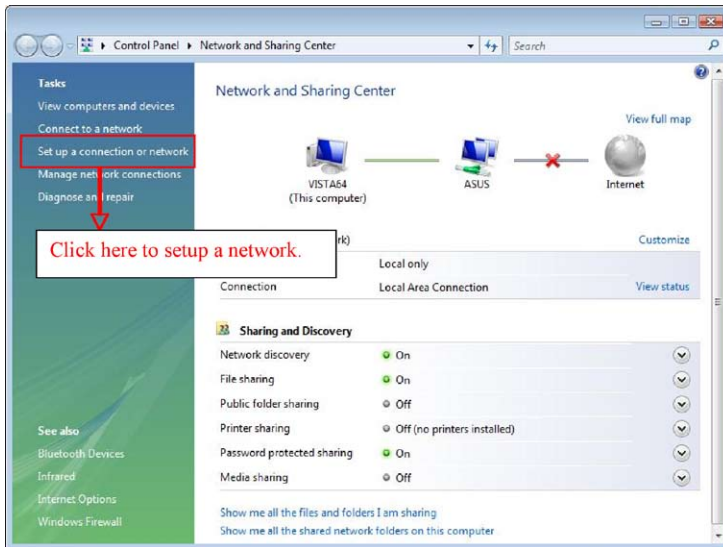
Control Panel ▸ Network and Sharing Center
Search

Tasks
View computers and devices
Connect to a network
Set up a connection or network
Manage network connections
Diagnose and repair

Click here to setup a network.

See also
Bluetooth Devices
Infrared
Internet Options
Windows Firewall

Network and Sharing Center

View full map

VISTA64
(This computer)

ASUS

Internet

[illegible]rk)

Customize

Local only

Connection
Local Area Connection
View status

Sharing and Discovery

| Network discovery | On |
|---|---|
| File sharing | On |
| Public folder sharing | Off |
| Printer sharing | Off (no printers installed) |
| Password protected sharing | On |
| Media sharing | Off |

Show me all the files and folders I am sharing
Show me all the shared network folders on this computer